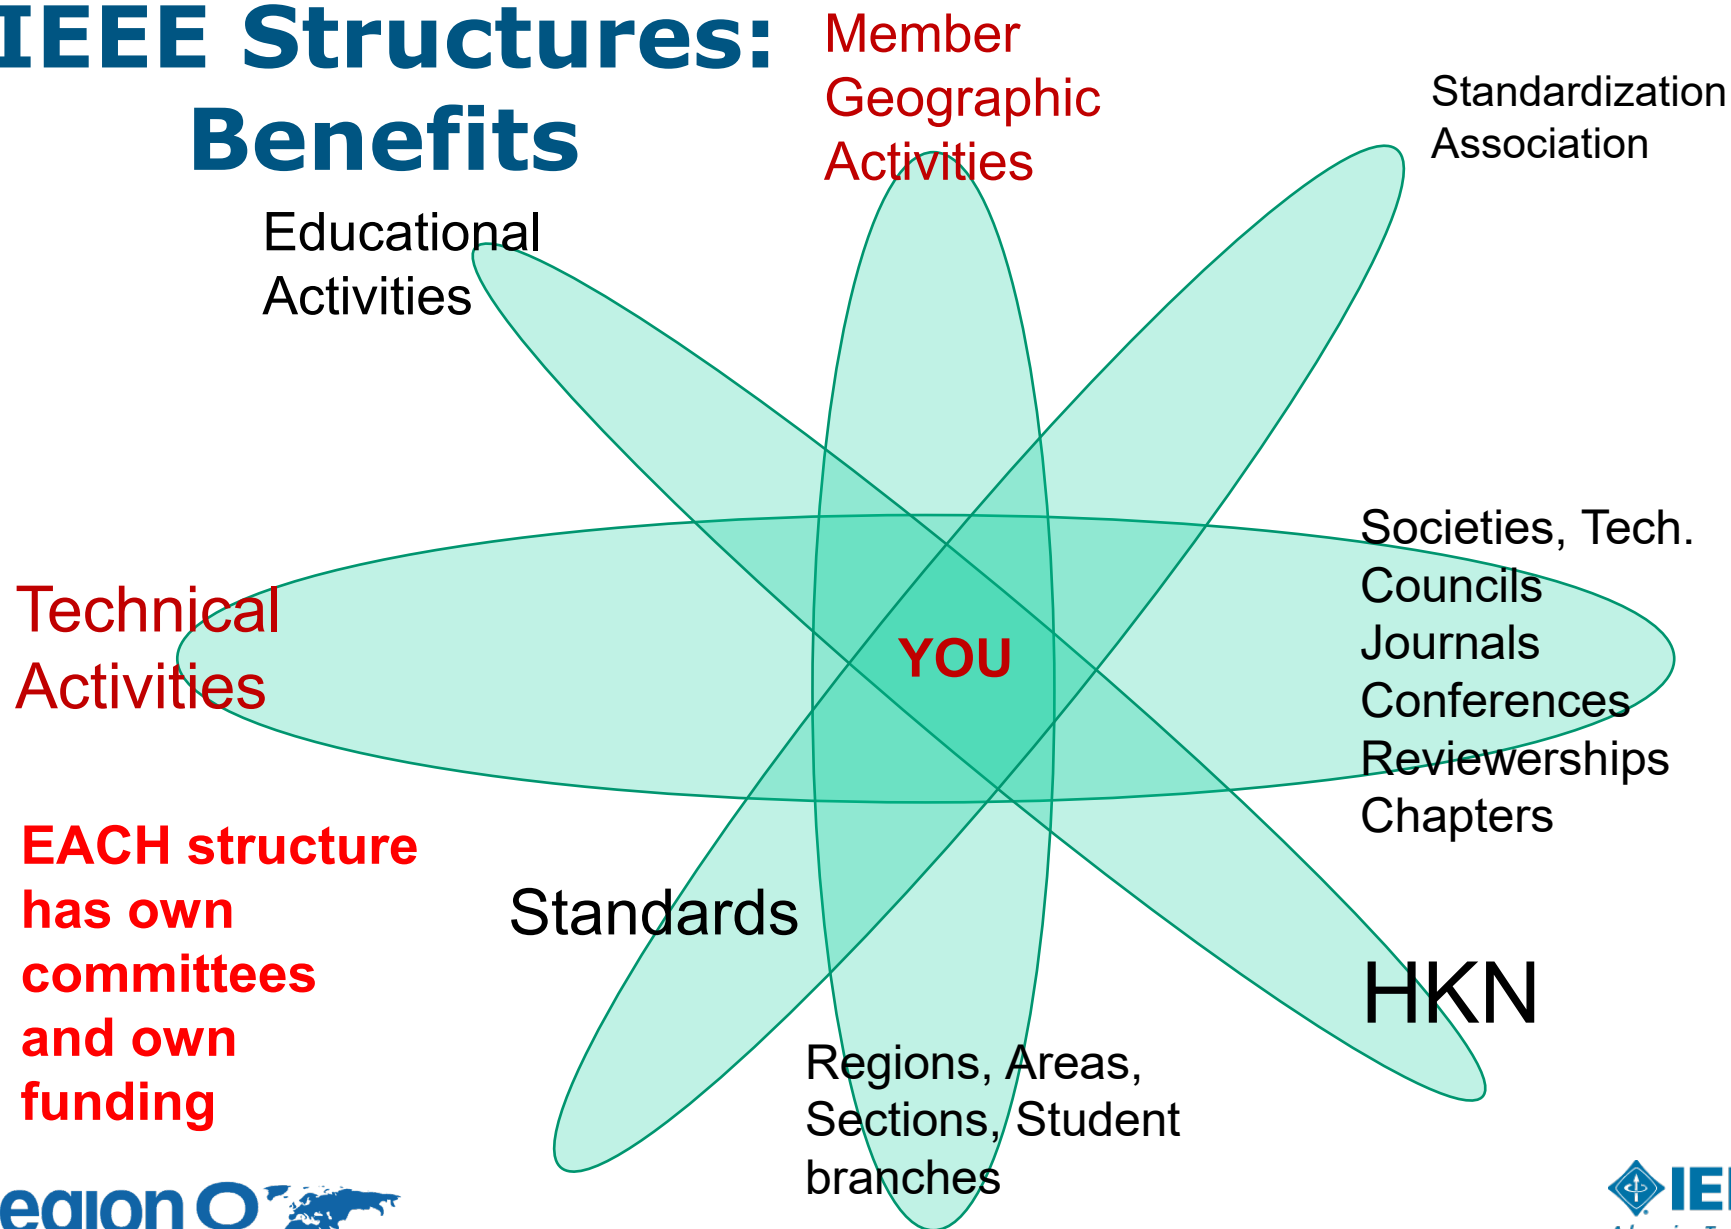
IEEE Structures: Benefits

Member Geographic Activities

Standardization Association

Educational Activities

Technical Activities

YOU

Societies, Tech. Councils
Journals
Conferences
Reviewerships
Chapters

EACH structure has own committees and own funding

Standards

HKN

Regions, Areas, Sections, Student branches

egion 8

IE